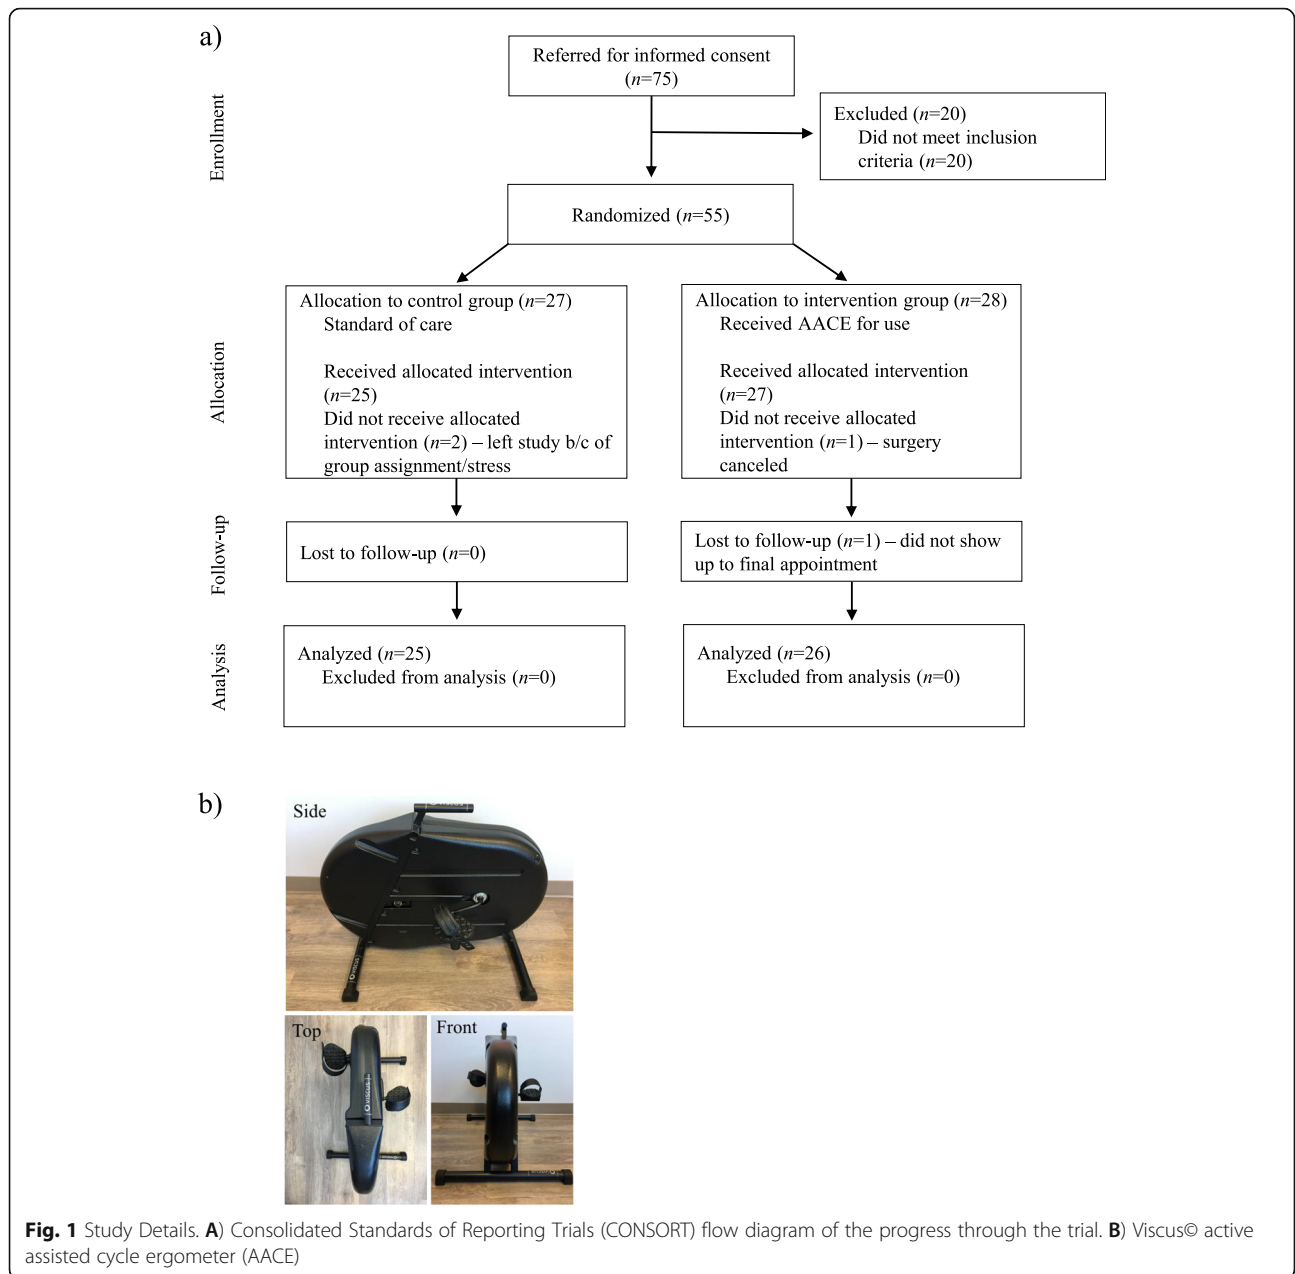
a)

Enrollment

Referred for informed consent ($n$=75)

Excluded ($n$=20)
Did not meet inclusion criteria ($n$=20)

Randomized ($n$=55)

Allocation

Allocation to control group ($n$=27)
Standard of care

Received allocated intervention ($n$=25)
Did not receive allocated intervention ($n$=2) – left study b/c of group assignment/stress

Allocation to intervention group ($n$=28)
Received AACE for use

Received allocated intervention ($n$=27)
Did not receive allocated intervention ($n$=1) – surgery canceled

Follow-up

Lost to follow-up ($n$=0)

Lost to follow-up ($n$=1) – did not show up to final appointment

Analysis

Analyzed ($n$=25)
Excluded from analysis ($n$=0)

Analyzed ($n$=26)
Excluded from analysis ($n$=0)

b)

Side

Top

Front

**Fig. 1** Study Details. **A**) Consolidated Standards of Reporting Trials (CONSORT) flow diagram of the progress through the trial. **B**) Viscus© active assisted cycle ergometer (AACE)